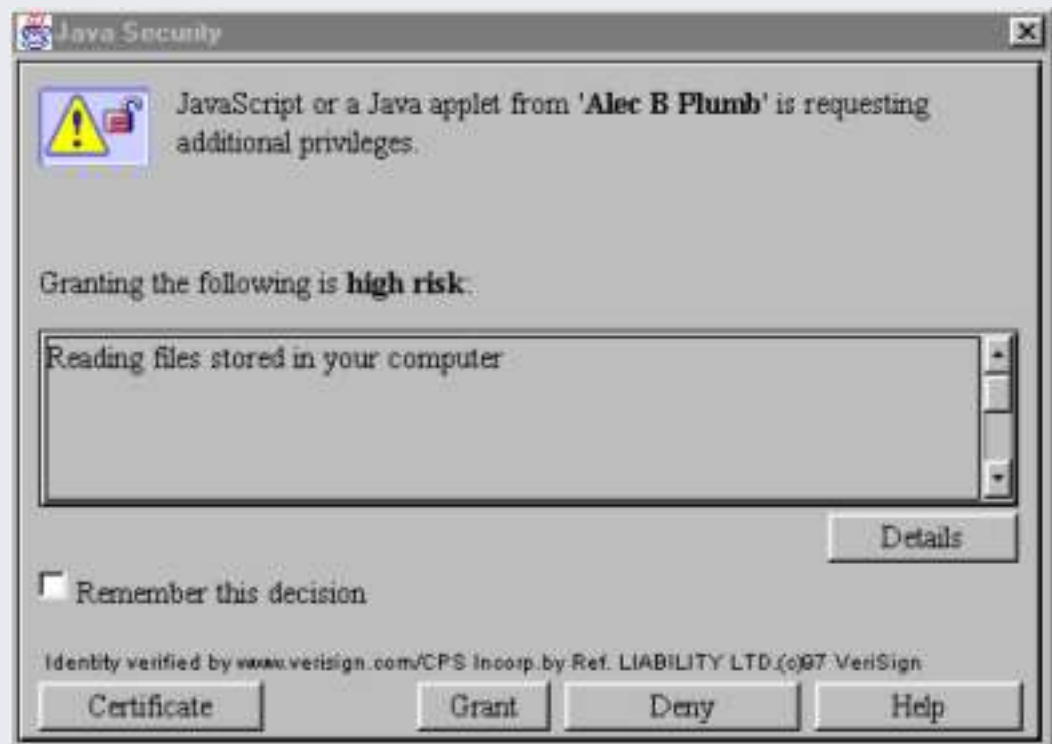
Java Security

JavaScript or a Java applet from 'Alec B Plumb' is requesting additional privileges.

Granting the following is high risk:

Reading files stored in your computer

Details

Remember this decision

Identity verified by www.verisign.com/CPS Incorp.by Ref. LIABILITY LTD.(c)97 VeriSign

Certificate Grant Deny Help